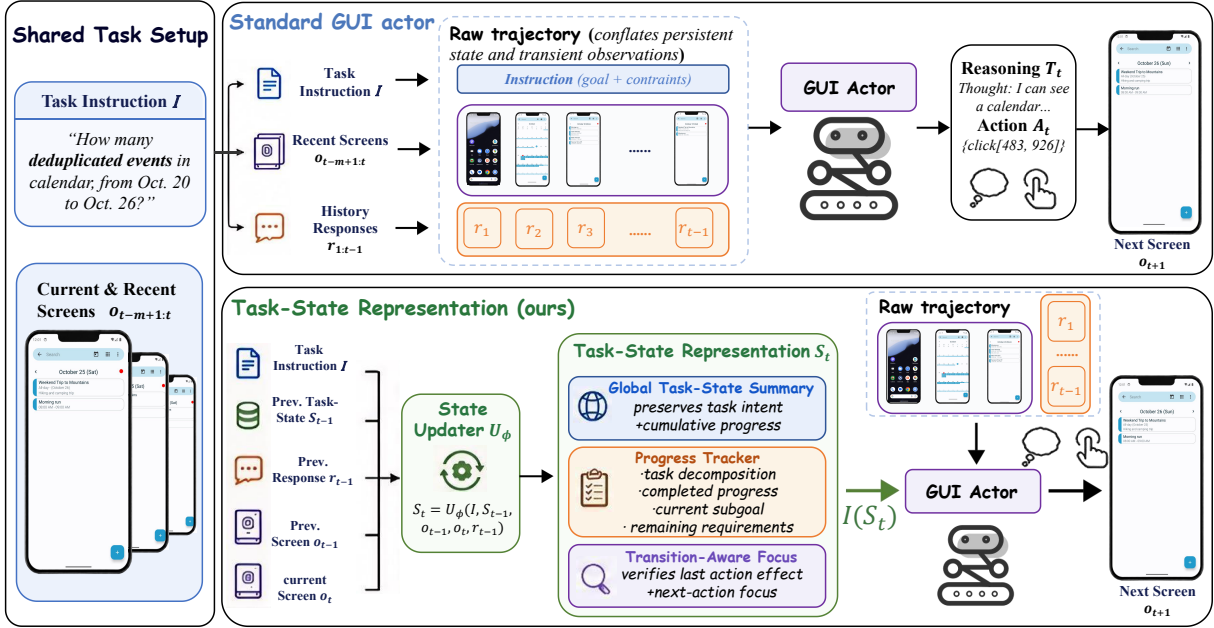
Shared Task Setup

Task Instruction $I$

"How many deduplicated events in calendar, from Oct. 20 to Oct. 26?"

Current & Recent Screens $o_{t-m+1:t}$

Search
October 25 (Sat)
Weekend Trip to Mountains
Morning run

Standard GUI actor

Task Instruction $I$

Recent Screens $o_{t-m+1:t}$

History Responses $r_{1:t-1}$

Raw trajectory (conflates persistent state and transient observations)

Instruction (goal + contraints)

......

$r_1$ $r_2$ $r_3$ ...... $r_{t-1}$

GUI Actor

Reasoning $T_t$
Thought: I can see a calendar...
Action $A_t$
{click[483, 926]}

Search
October 26 (Sun)
Weekend Trip to Mountains
Morning run

Next Screen $o_{t+1}$

Task-State Representation (ours)

Task Instruction $I$

Prev. Task-State $S_{t-1}$

Prev. Response $r_{t-1}$

Prev. Screen $o_{t-1}$

current Screen $o_t$

State Updater $U_\phi$

$S_t = U_\phi(I, S_{t-1}, o_{t-1}, o_t, r_{t-1})$

Task-State Representation $S_t$

Global Task-State Summary
preserves task intent
+cumulative progress

Progress Tracker
·task decomposition
·completed progress
·current subgoal
· remaining requirements

Transition-Aware Focus
verifies last action effect
+next-action focus

Raw trajectory

$r_1$
......
$r_{t-1}$

$I(S_t)$

GUI Actor

October 26 (Sun)
Weekend Trip to Mountains
Morning run

Next Screen $o_{t+1}$